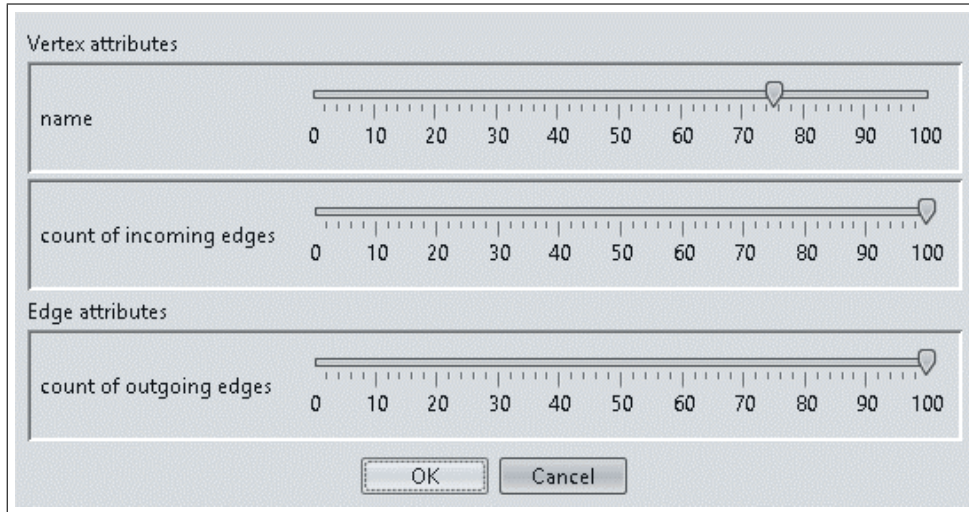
Vertex attributes

name

0 10 20 30 40 50 60 70 80 90 100

count of incoming edges

0 10 20 30 40 50 60 70 80 90 100

Edge attributes

count of outgoing edges

0 10 20 30 40 50 60 70 80 90 100

OK Cancel